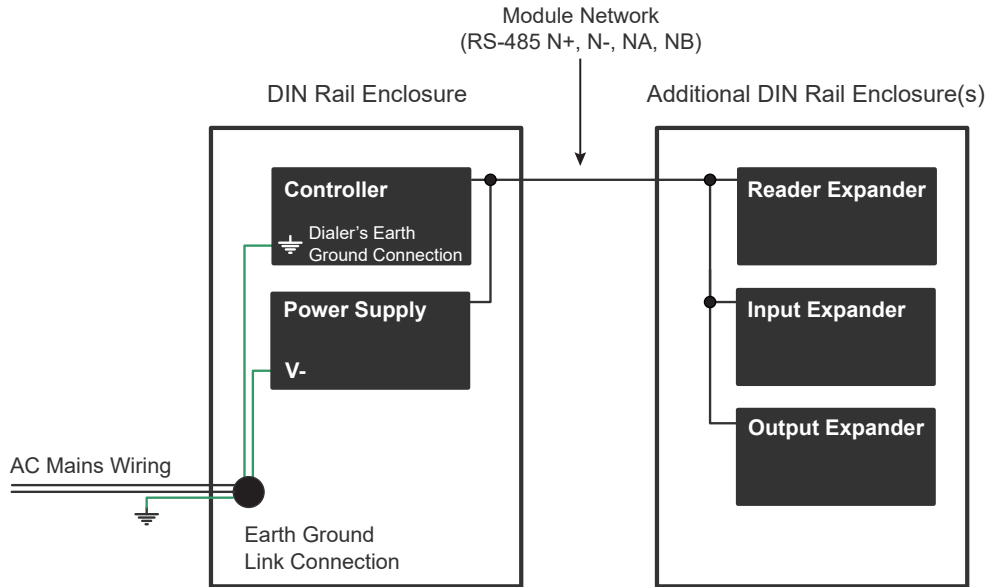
Module Network
(RS-485 N+, N-, NA, NB)

DIN Rail Enclosure

Additional DIN Rail Enclosure(s)

Controller

Dialer's Earth Ground Connection

Power Supply

V-

Reader Expander

Input Expander

Output Expander

AC Mains Wiring

Earth Ground Link Connection